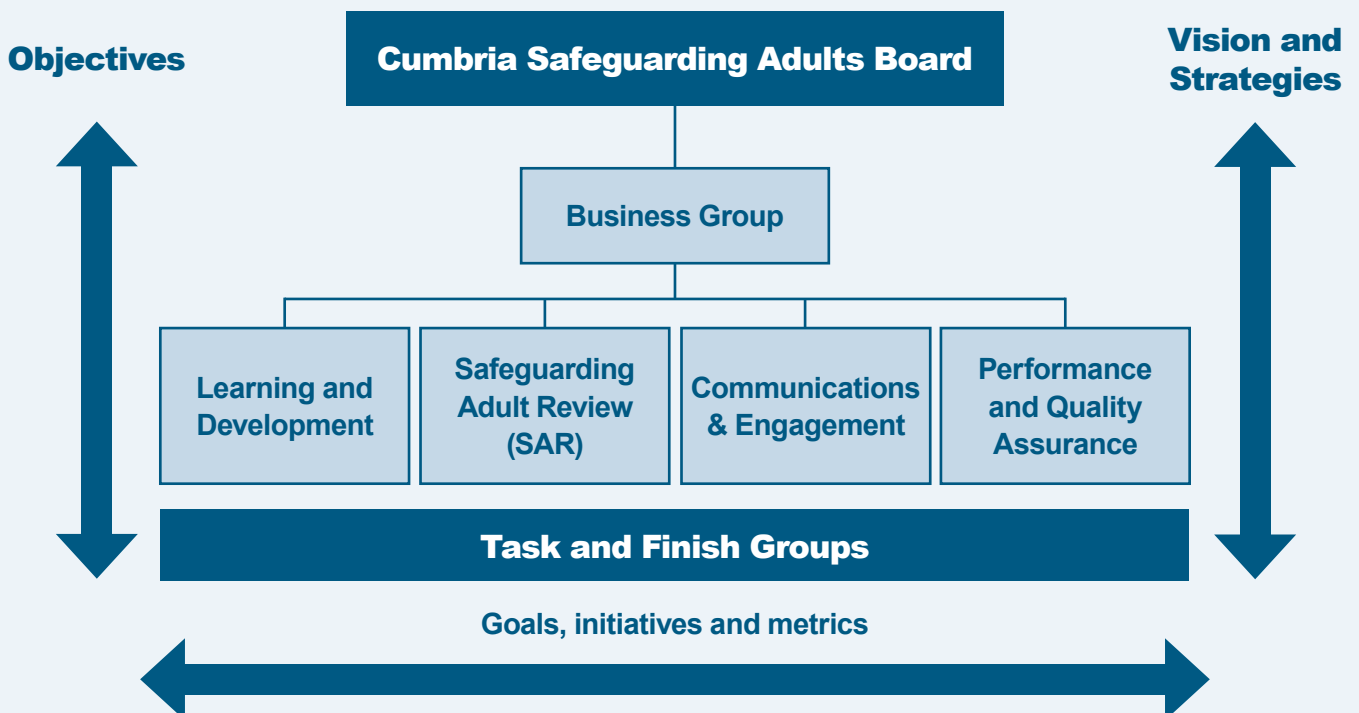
Objectives

Cumbria Safeguarding Adults Board

Vision and Strategies

Business Group

Learning and Development

Safeguarding Adult Review (SAR)

Communications & Engagement

Performance and Quality Assurance

Task and Finish Groups

Goals, initiatives and metrics